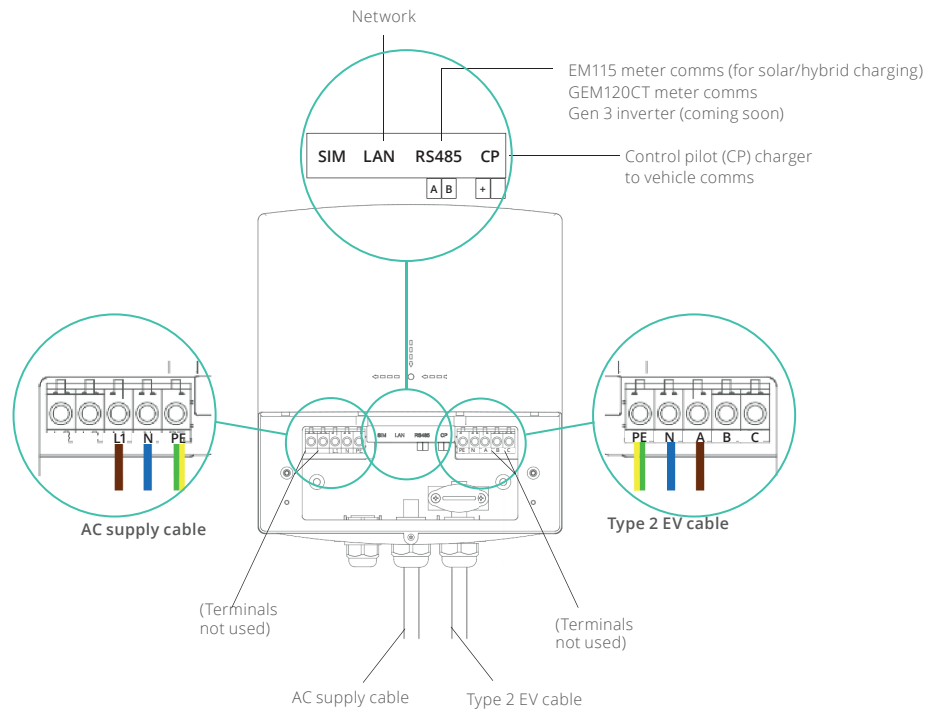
Network

EM115 meter comms (for solar/hybrid charging)
GEM120CT meter comms
Gen 3 inverter (coming soon)

SIM LAN RS485 CP

A B + -

Control pilot (CP) charger to vehicle comms

L1 N PE

AC supply cable

SIM LAN RS485 CP

PE N A B C

Type 2 EV cable

(Terminals not used)

(Terminals not used)

AC supply cable

Type 2 EV cable